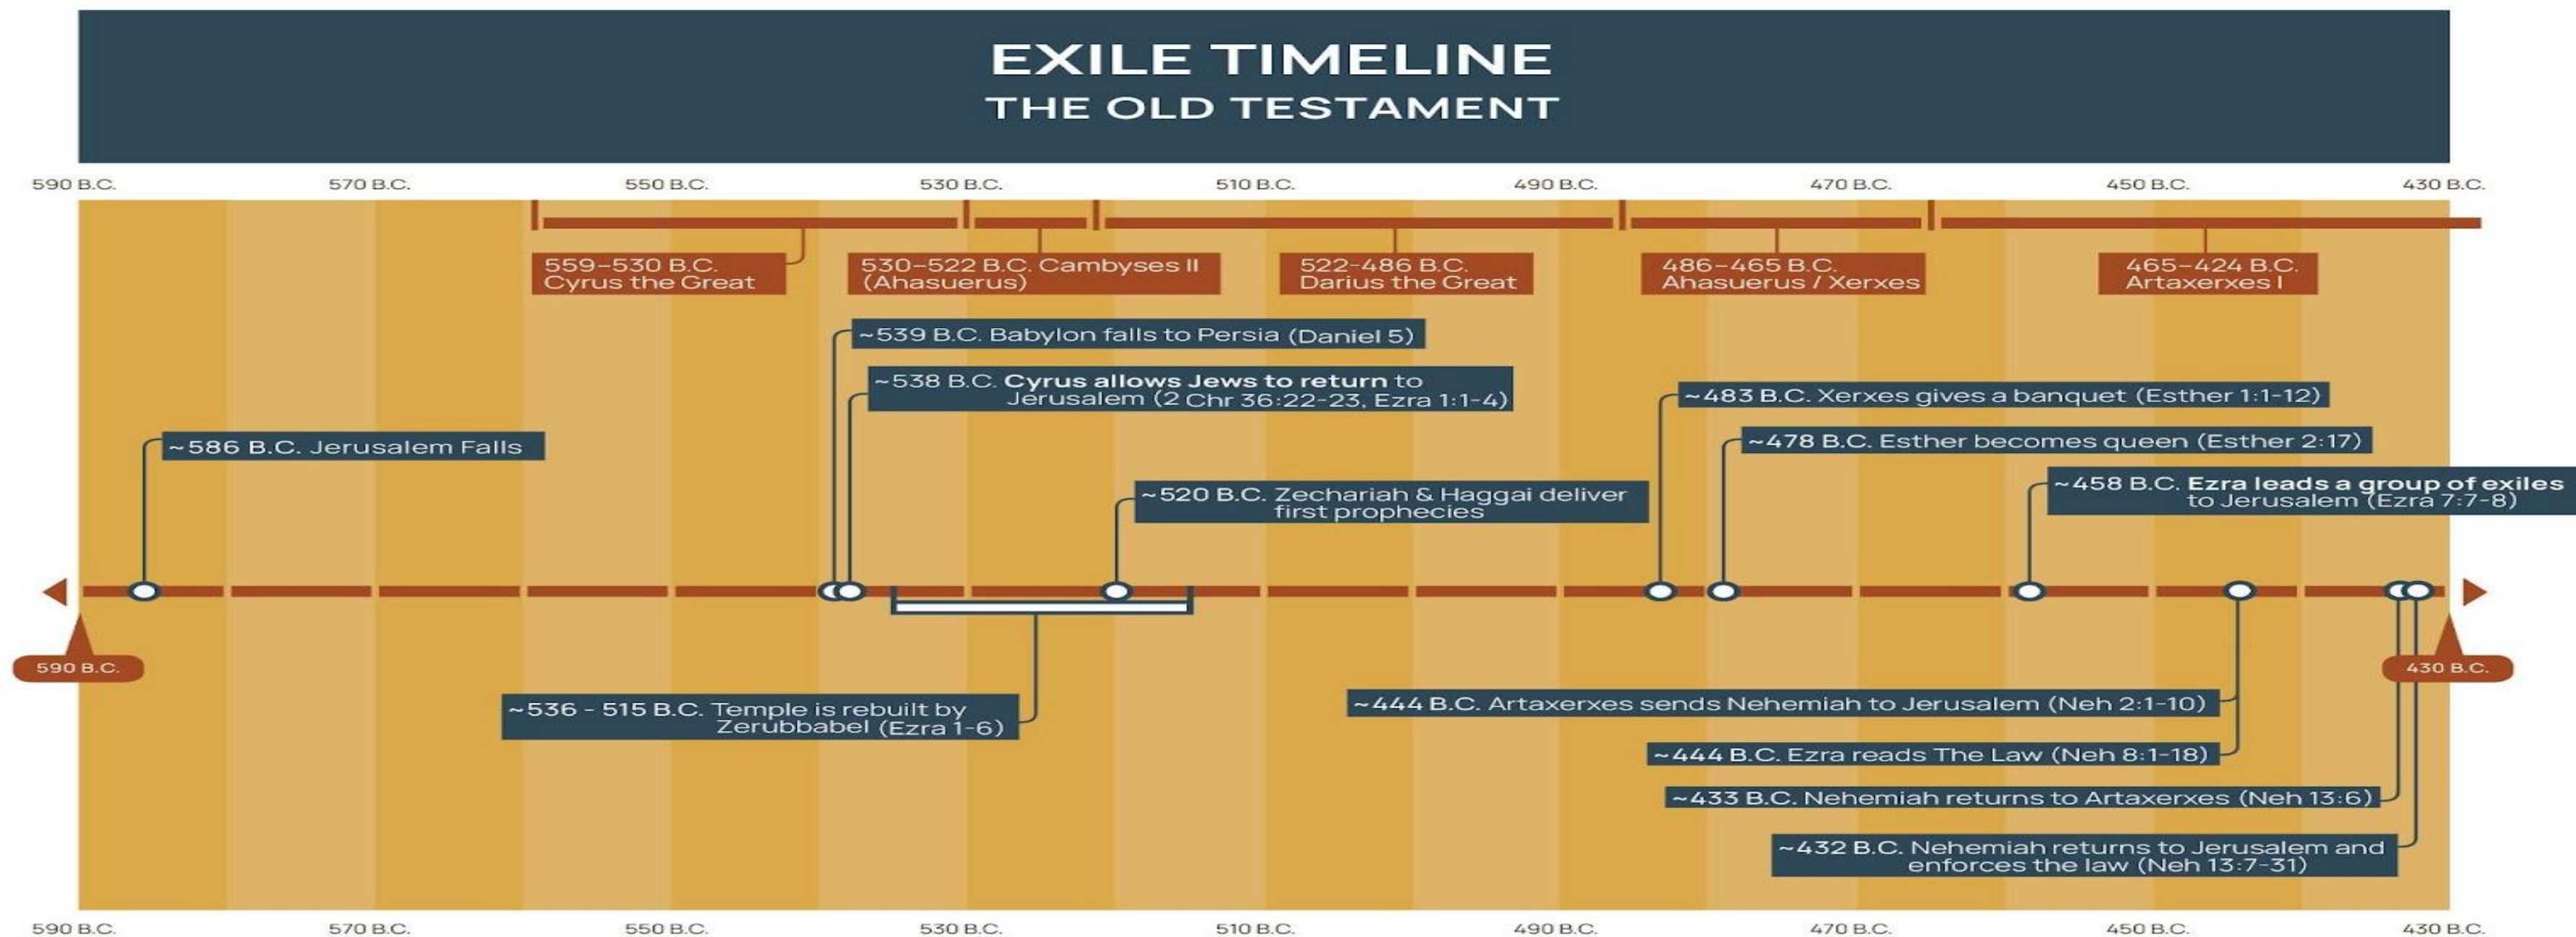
EXILE TIMELINE
THE OLD TESTAMENT

590 B.C. 570 B.C. 550 B.C. 530 B.C. 510 B.C. 490 B.C. 470 B.C. 450 B.C. 430 B.C.

559–530 B.C. Cyrus the Great

530–522 B.C. Cambyses II (Ahasuerus)

522–486 B.C. Darius the Great

486–465 B.C. Ahasuerus / Xerxes

465–424 B.C. Artaxerxes I

~539 B.C. Babylon falls to Persia (Daniel 5)

~538 B.C. Cyrus allows Jews to return to Jerusalem (2 Chr 36:22-23, Ezra 1:1-4)

~483 B.C. Xerxes gives a banquet (Esther 1:1-12)

~586 B.C. Jerusalem Falls

~478 B.C. Esther becomes queen (Esther 2:17)

~520 B.C. Zechariah & Haggai deliver first prophecies

~458 B.C. Ezra leads a group of exiles to Jerusalem (Ezra 7:7-8)

590 B.C.

430 B.C.

~536 - 515 B.C. Temple is rebuilt by Zerubbabel (Ezra 1-6)

~444 B.C. Artaxerxes sends Nehemiah to Jerusalem (Neh 2:1-10)

~444 B.C. Ezra reads The Law (Neh 8:1-18)

~433 B.C. Nehemiah returns to Artaxerxes (Neh 13:6)

~432 B.C. Nehemiah returns to Jerusalem and enforces the law (Neh 13:7-31)

590 B.C. 570 B.C. 550 B.C. 530 B.C. 510 B.C. 490 B.C. 470 B.C. 450 B.C. 430 B.C.